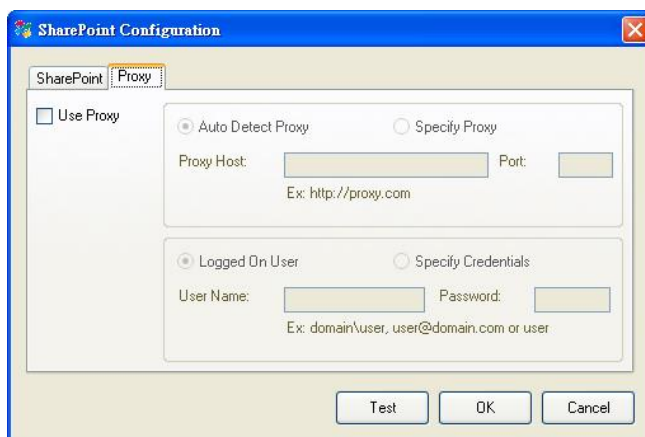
SharePoint Configuration

SharePoint Proxy

Use Proxy

Auto Detect Proxy

Specify Proxy

Proxy Host:

Port:

Ex: http://proxy.com

Logged On User

Specify Credentials

User Name:

Password:

Ex: domain\user, user@domain.com or user

Test

OK

Cancel